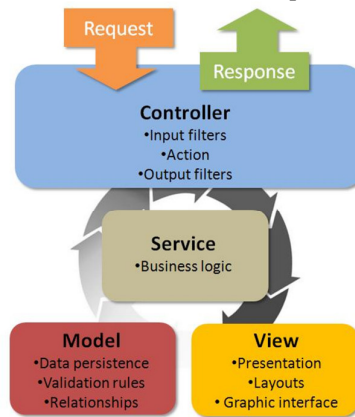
Request

Response

Controller
•Input filters
•Action
•Output filters

Service
•Business logic

Model
•Data persistence
•Validation rules
•Relationships

View
•Presentation
•Layouts
• Graphic interface